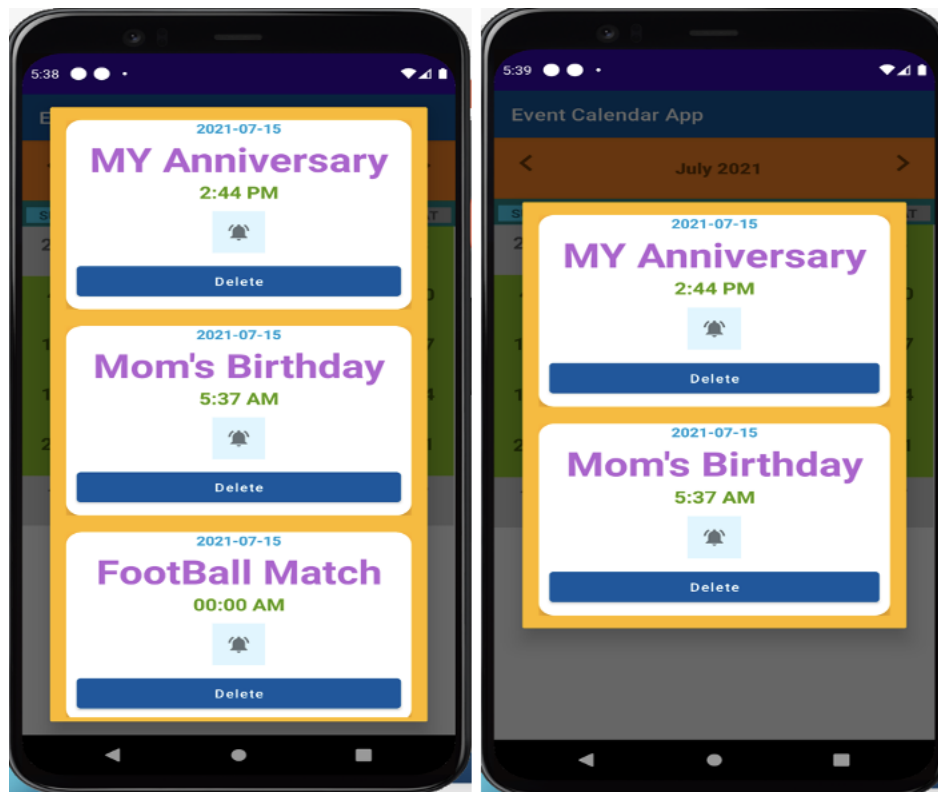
5:38

2021-07-15
MY Anniversary
2:44 PM
Delete

2021-07-15
Mom's Birthday
5:37 AM
Delete

2021-07-15
FootBall Match
00:00 AM
Delete

5:39

Event Calendar App

July 2021

2021-07-15
MY Anniversary
2:44 PM
Delete

2021-07-15
Mom's Birthday
5:37 AM
Delete